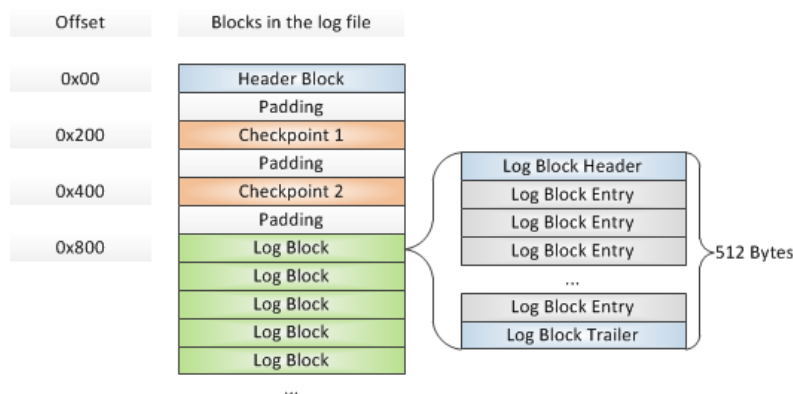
Offset

Blocks in the log file

0x00

Header Block

Padding

0x200

Checkpoint 1

Padding

0x400

Checkpoint 2

Padding

0x800

Log Block

Log Block

Log Block

Log Block

Log Block

...

Log Block Header

Log Block Entry

Log Block Entry

Log Block Entry

...

Log Block Entry

Log Block Trailer

512 Bytes